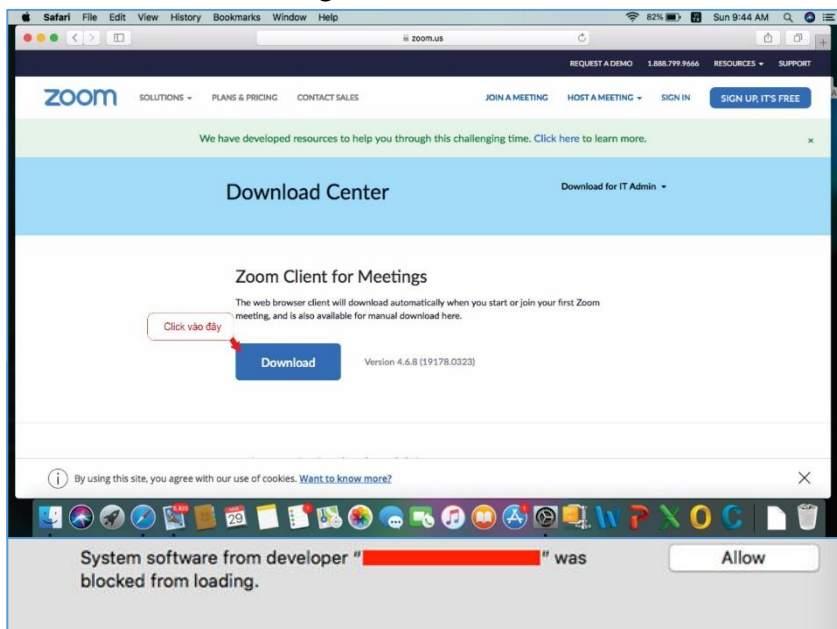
Safari File Edit View History Bookmarks Window Help

82% Sun 9:44 AM

zoom.us

REQUEST A DEMO 1.888.799.9666 RESOURCES SUPPORT

zoom SOLUTIONS PLANS & PRICING CONTACT SALES JOIN A MEETING HOST A MEETING SIGN IN SIGN UP, IT'S FREE

We have developed resources to help you through this challenging time. Click here to learn more.

Download Center

Download for IT Admin

Zoom Client for Meetings

The web browser client will download automatically when you start or join your first Zoom meeting, and is also available for manual download here.

Click vào đây

Download

Version 4.6.8 (19178.0323)

By using this site, you agree with our use of cookies. Want to know more?

29

System software from developer "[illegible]" was blocked from loading.

Allow